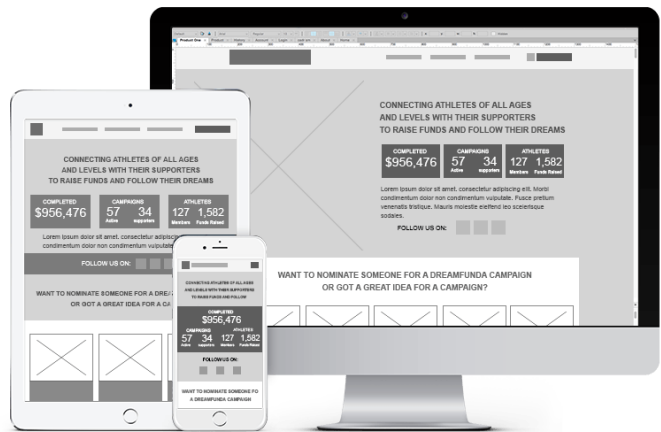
CONNECTING ATHLETES OF ALL AGES AND LEVELS WITH THEIR SUPPORTERS TO RAISE FUNDS AND FOLLOW THEIR DREAMS

COMPLETED
$956,476

CAMPAIGNS
57 Active
34 supporters

ATHLETES
127 Members
1,582 Funds Raised

Lorem ipsum dolor sit amet, consectetur adipiscing elit. Morbi condimentum dolor non condimentum vulputate. Fusce pretium venenatis tristique. Mauris molestie eleifend leo scelerisque sodales.

FOLLOW US ON:

WANT TO NOMINATE SOMEONE FOR A DREAMFUNDA CAMPAIGN OR GOT A GREAT IDEA FOR A CAMPAIGN?

CONNECTING ATHLETES OF ALL AGES AND LEVELS WITH THEIR SUPPORTERS TO RAISE FUNDS AND FOLLOW THEIR DREAMS

COMPLETED
$956,476

CAMPAIGNS
57 Active
34 supporters

ATHLETES
127 Members
1,582 Funds Raised

Lorem ipsum dolor sit amet, consectetur adipisc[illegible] condimentum dolor non condimentum vulputat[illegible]

FOLLOW US ON:

WANT TO NOMINATE SOMEONE FOR A DRE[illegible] OR GOT A GREAT IDEA FOR A CA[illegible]

CONNECTING ATHLETES OF ALL AGES AND LEVELS WITH THEIR SUPPORTERS TO RAISE FUNDS AND FOLLOW

COMPLETED
$956,476

CAMPAIGNS
57 Active
34 supporters

ATHLETES
127 Members
1,582 Funds Raised

FOLLOW US ON:

WANT TO NOMINATE SOMEONE FO A DREAMFUNDA CAMPAIGN